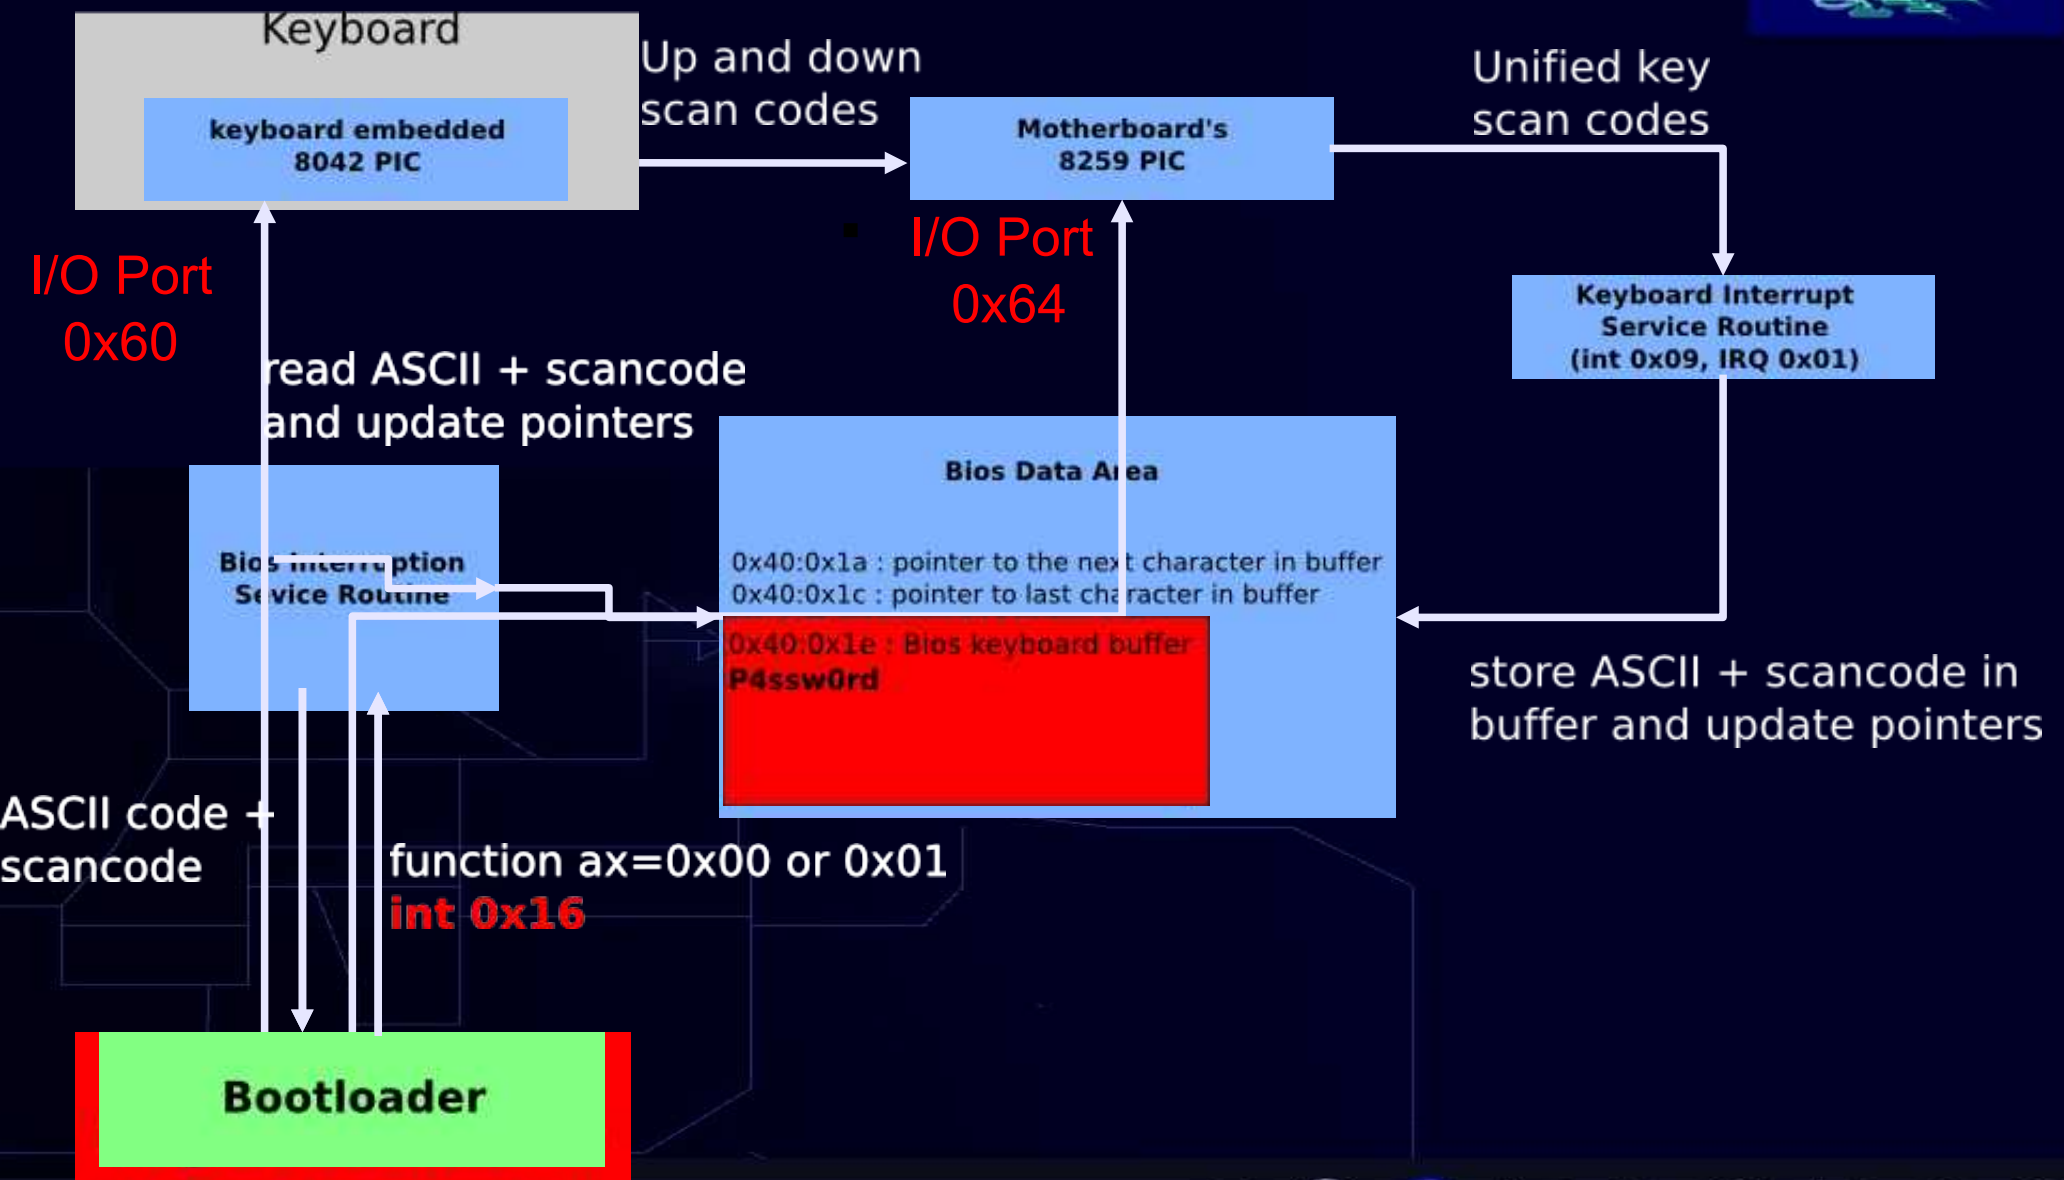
Keyboard

keyboard embedded 8042 PIC

Up and down scan codes

Motherboard's 8259 PIC

Unified key scan codes

I/O Port 0x60

I/O Port 0x64

Keyboard Interrupt Service Routine (int 0x09, IRQ 0x01)

read ASCII + scancode and update pointers

Bios Data Area

0x40:0x1a : pointer to the next character in buffer
0x40:0x1c : pointer to last character in buffer

0x40:0x1e : Bios keyboard buffer
P4ssw0rd

Bios interruption Service Routine

store ASCII + scancode in buffer and update pointers

ASCII code + scancode

function ax=0x00 or 0x01
int 0x16

Bootloader